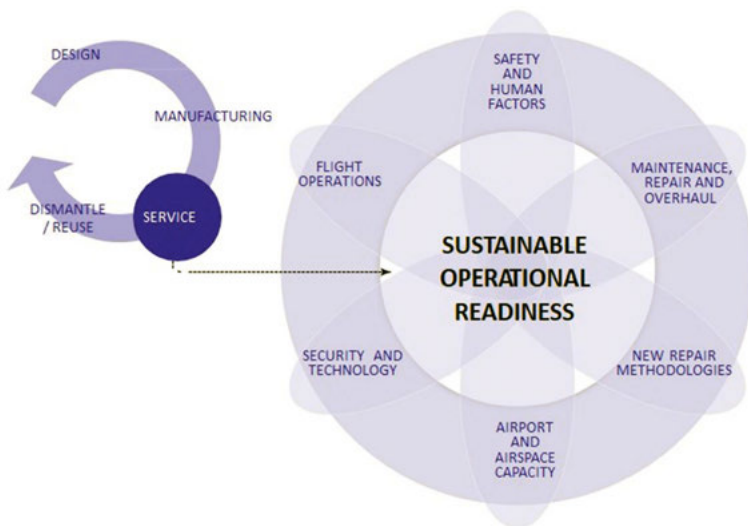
DESIGN

MANUFACTURING

DISMANTLE / REUSE

SERVICE

SAFETY AND HUMAN FACTORS

FLIGHT OPERATIONS

MAINTENANCE, REPAIR AND OVERHAUL

SUSTAINABLE OPERATIONAL READINESS

SECURITY AND TECHNOLOGY

NEW REPAIR METHODOLOGIES

AIRPORT AND AIRSPACE CAPACITY